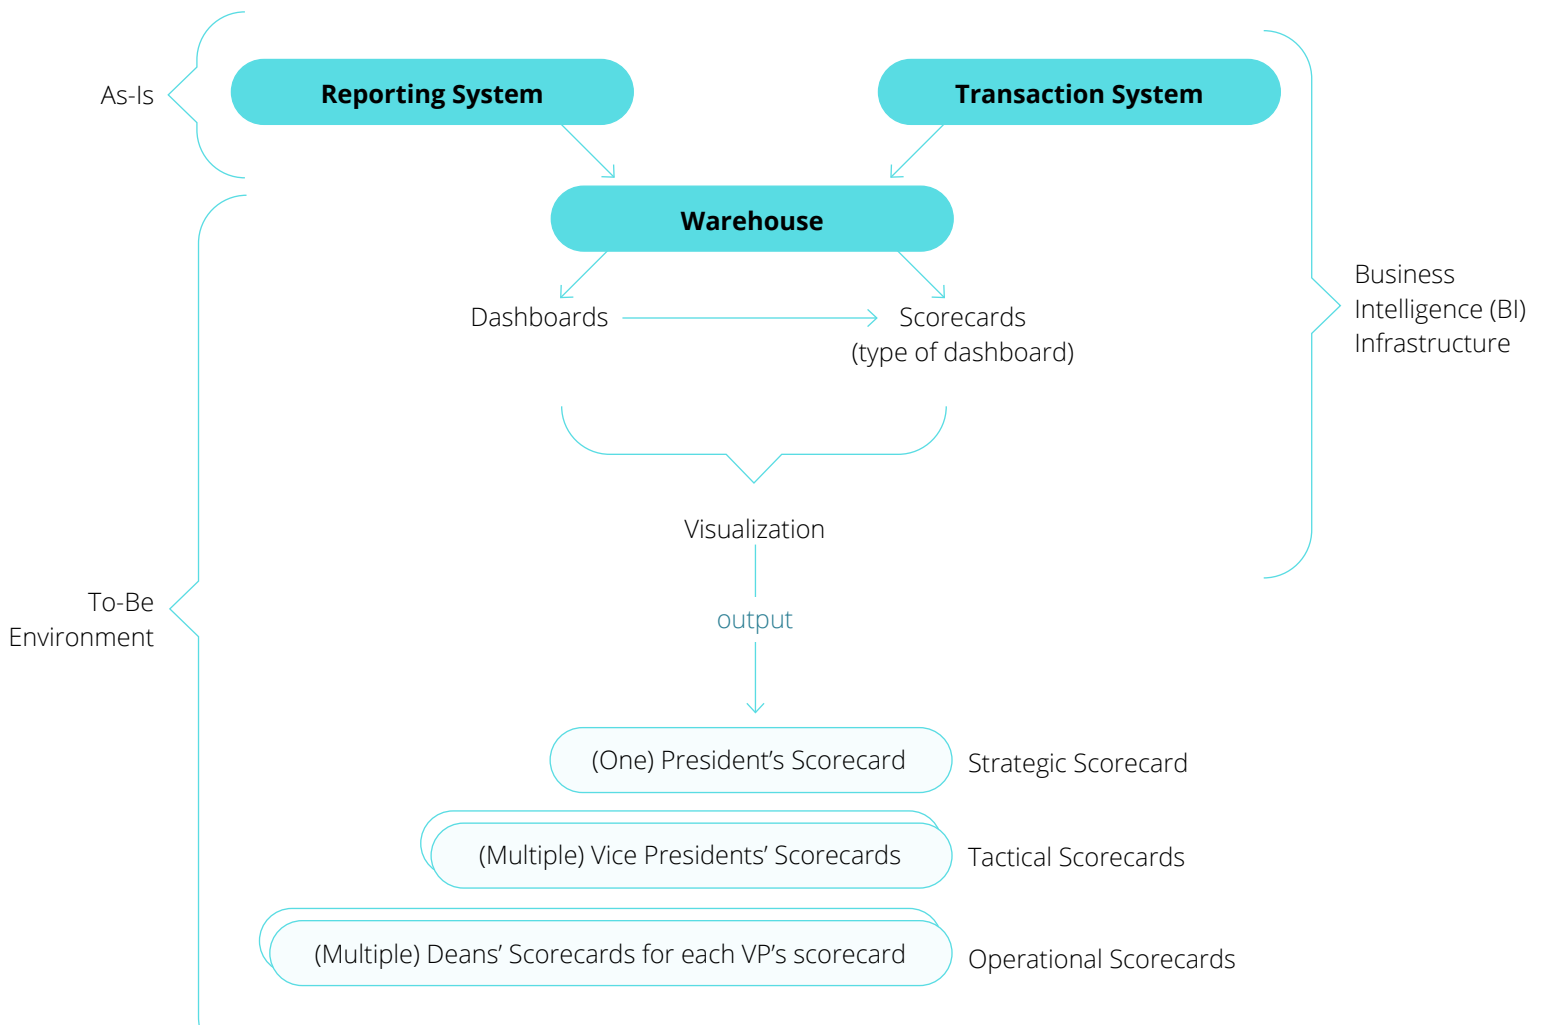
As-Is

Reporting System

Transaction System

Warehouse

Dashboards

Scorecards (type of dashboard)

Business Intelligence (BI) Infrastructure

Visualization

output

To-Be Environment

(One) President's Scorecard

Strategic Scorecard

(Multiple) Vice Presidents' Scorecards

Tactical Scorecards

(Multiple) Deans' Scorecards for each VP's scorecard

Operational Scorecards